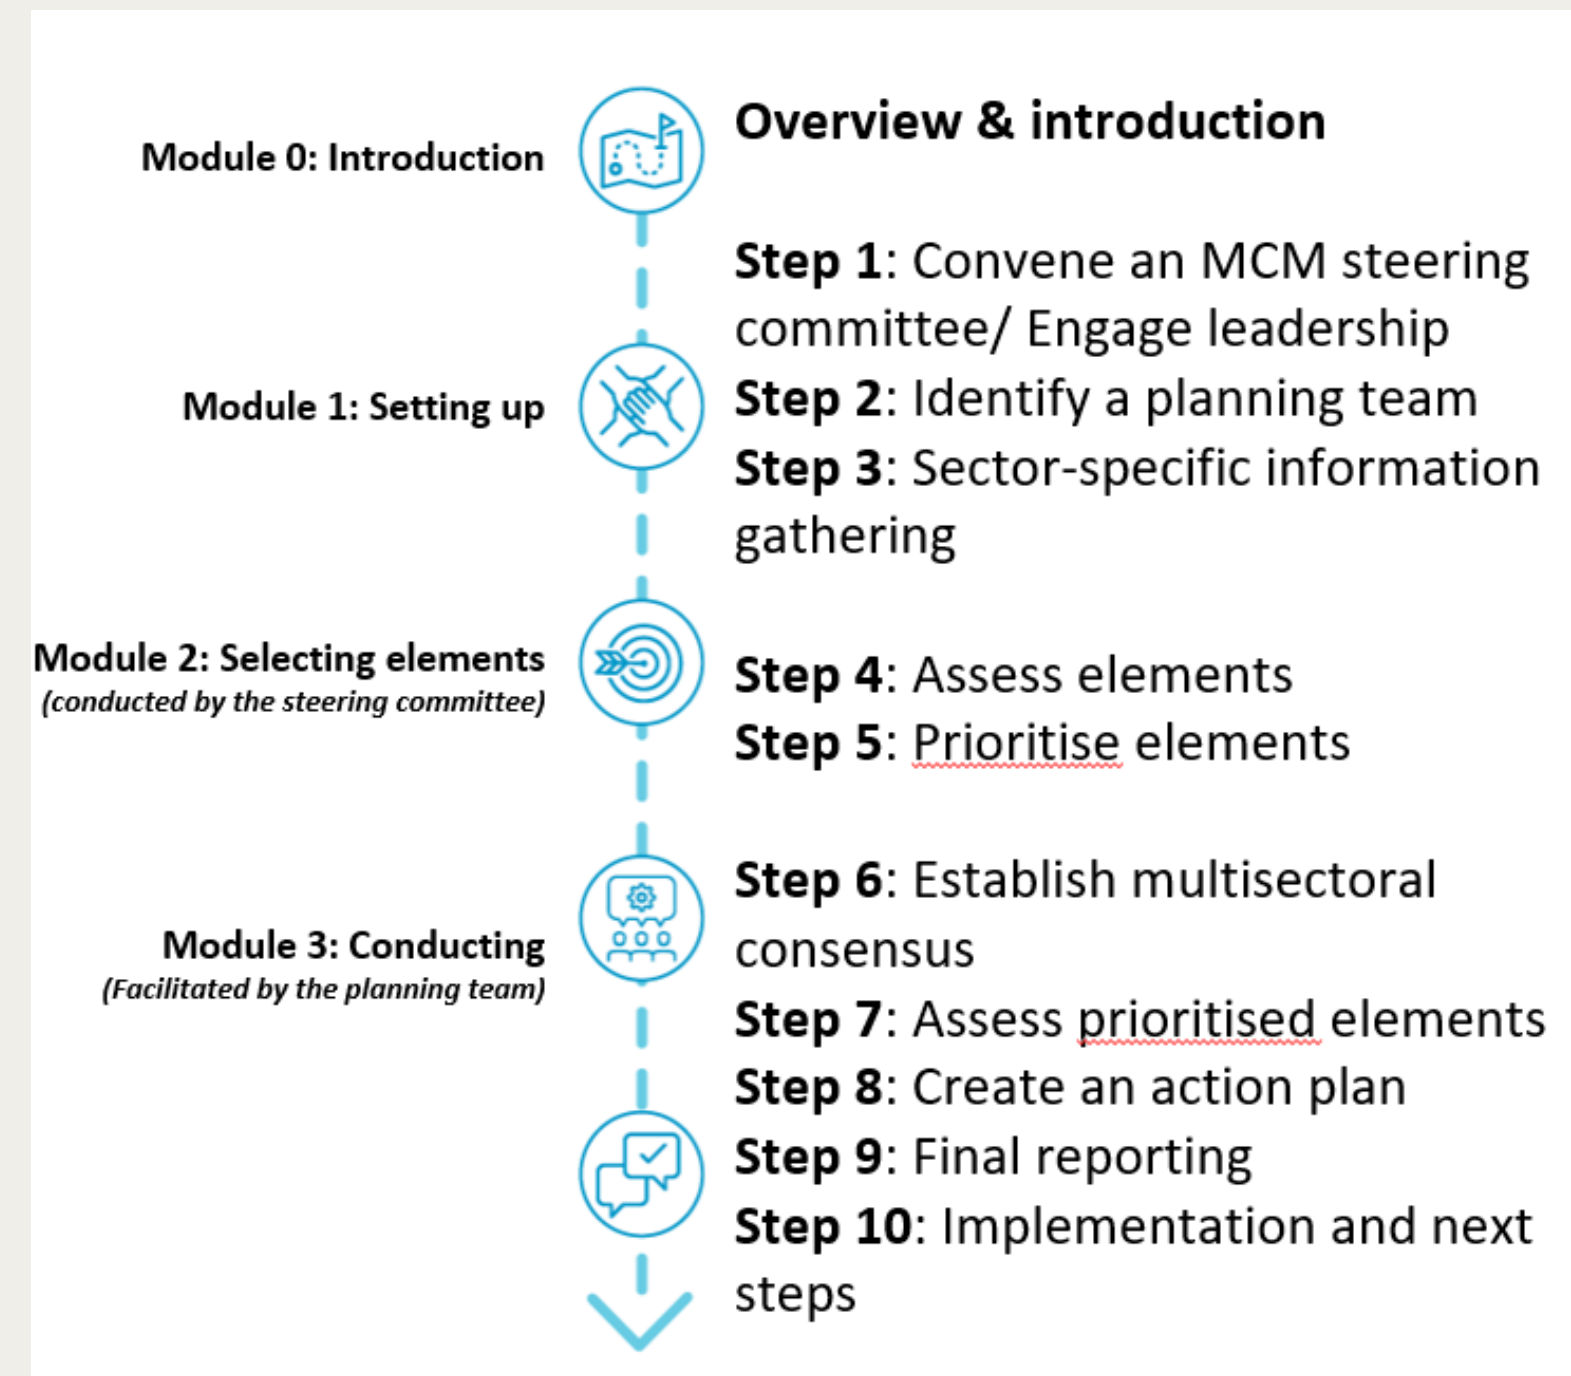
Module 0: Introduction

Overview & introduction

Step 1: Convene an MCM steering committee/ Engage leadership

Module 1: Setting up

Step 2: Identify a planning team

Step 3: Sector-specific information gathering

Module 2: Selecting elements
(conducted by the steering committee)

Step 4: Assess elements

Step 5: Prioritise elements

Step 6: Establish multisectoral consensus

Module 3: Conducting
(Facilitated by the planning team)

Step 7: Assess prioritised elements

Step 8: Create an action plan

Step 9: Final reporting

Step 10: Implementation and next steps